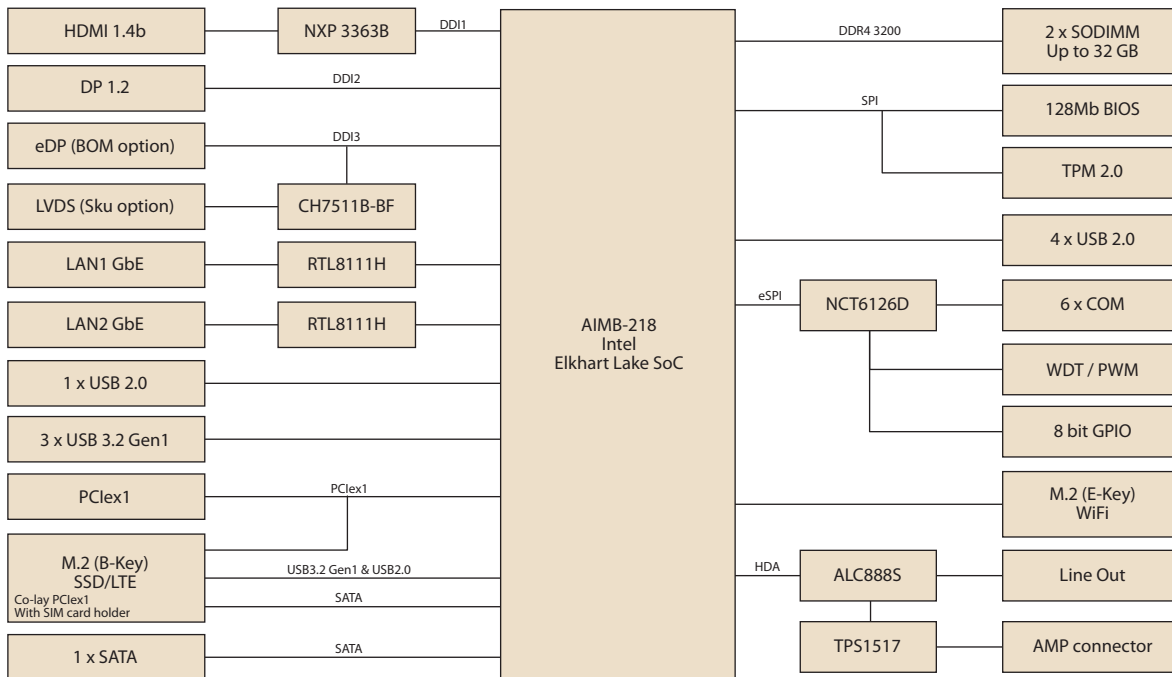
HDMI 1.4b

NXP 3363B

DDI1

DP 1.2

DDI2

eDP (BOM option)

DDI3

LVDS (Sku option)

CH7511B-BF

LAN1 GbE

RTL8111H

LAN2 GbE

RTL8111H

1 x USB 2.0

3 x USB 3.2 Gen1

PCIex1

PCIex1

M.2 (B-Key) SSD/LTE
Co-lay PCIex1
With SIM card holder

USB3.2 Gen1 & USB2.0

SATA

1 x SATA

SATA

AIMB-218
Intel
Elkhart Lake SoC

DDR4 3200

2 x SODIMM
Up to 32 GB

SPI

128Mb BIOS

TPM 2.0

4 x USB 2.0

eSPI

NCT6126D

6 x COM

WDT / PWM

8 bit GPIO

M.2 (E-Key)
WiFi

HDA

ALC888S

Line Out

TPS1517

AMP connector